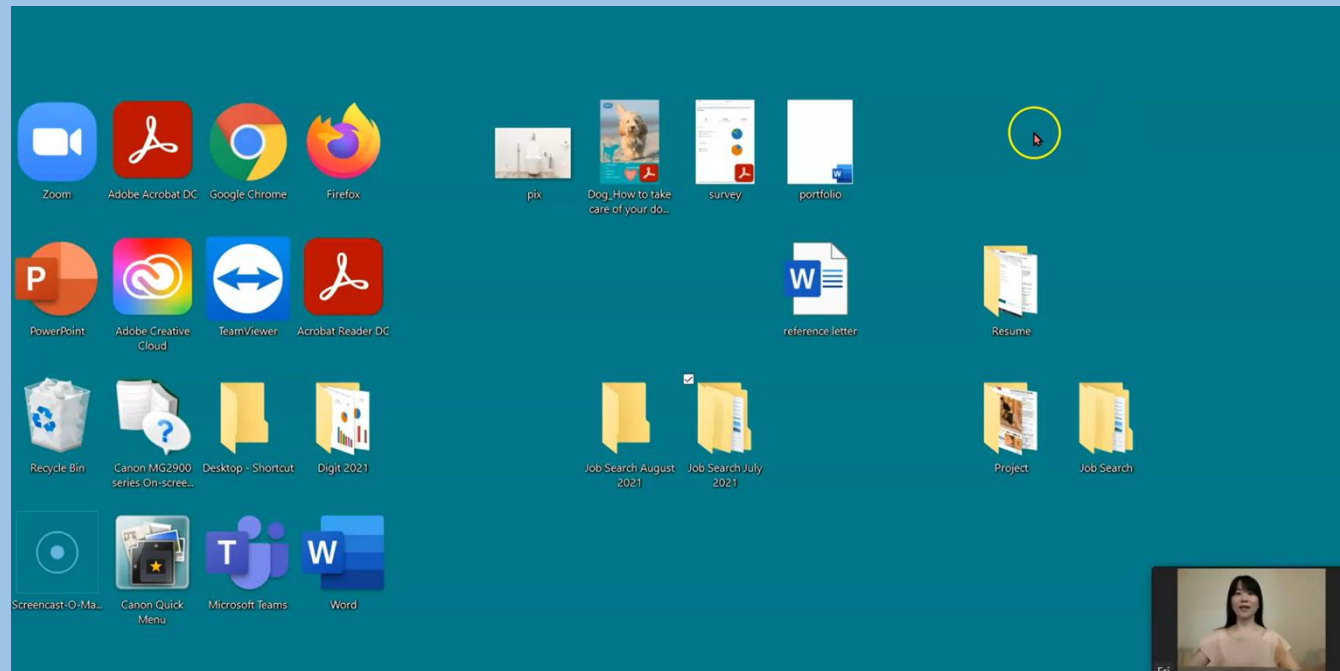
Zoom
Adobe Acrobat DC
Google Chrome
Firefox
pix
Dog_How to take care of your do...
survey
portfolio

PowerPoint
Adobe Creative Cloud
TeamViewer
Acrobat Reader DC
reference letter
Resume

Recycle Bin
Canon MG2900 series On-scree...
Desktop - Shortcut
Digit 2021
Job Search August 2021
Job Search July 2021
Project
Job Search

Screencast-O-Ma...
Canon Quick Menu
Microsoft Teams
Word